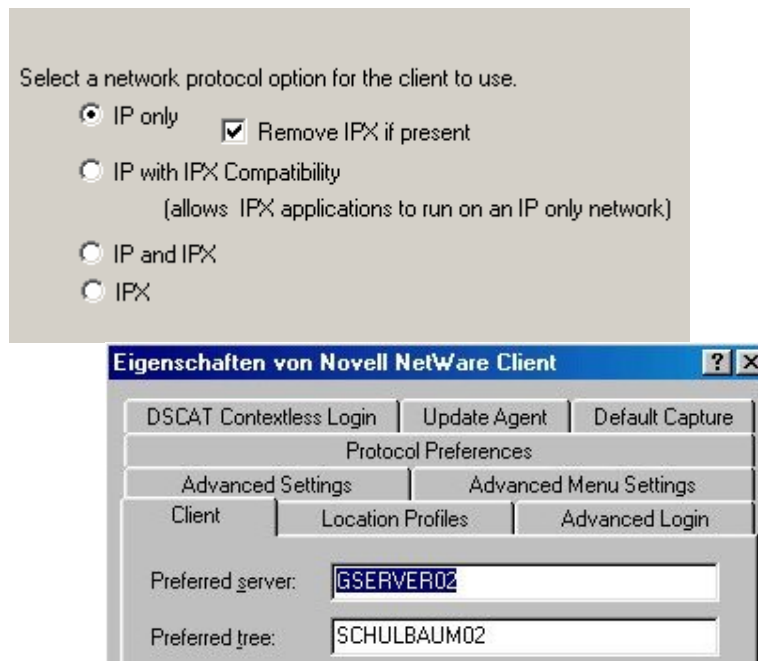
Select a network protocol option for the client to use.

IP only

Remove IPX if present

IP with IPX Compatibility

(allows IPX applications to run on an IP only network)

IP and IPX

IPX

Eigenschaften von Novell NetWare Client

?

X

DSCAT Contextless Login | Update Agent | Default Capture

Protocol Preferences

Advanced Settings | Advanced Menu Settings

Client | Location Profiles | Advanced Login

Preferred server: GSERVER02

Preferred tree: SCHULBAUM02